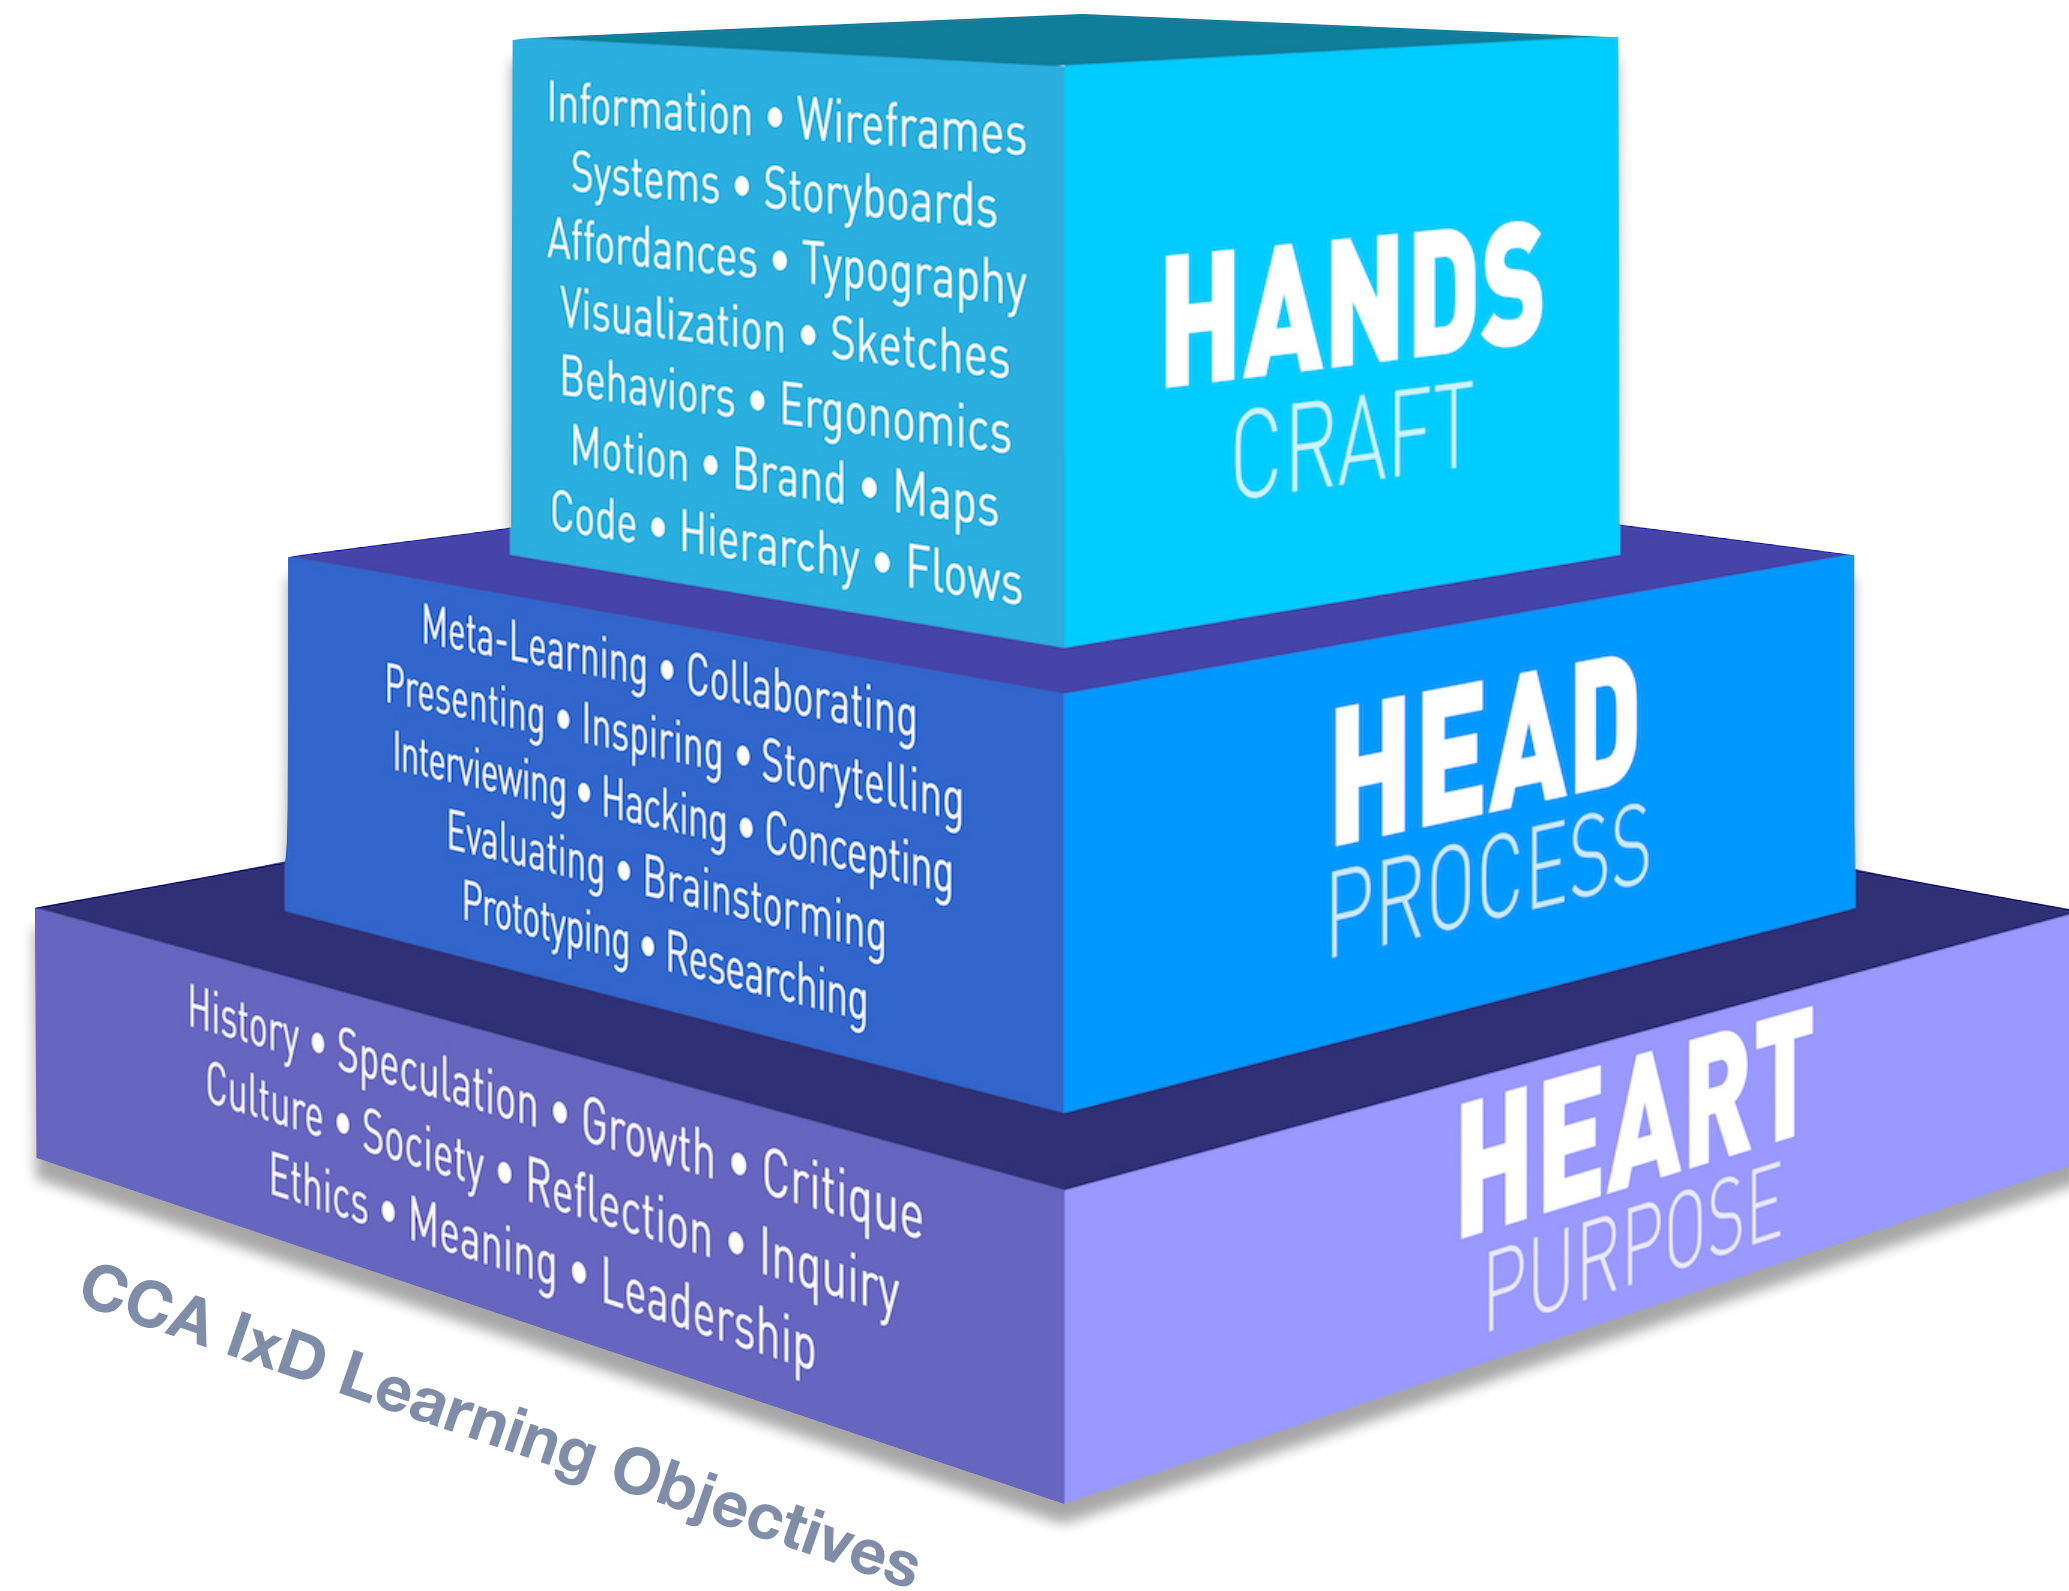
Information • Wireframes
Systems • Storyboards
Affordances • Typography
Visualization • Sketches
Behaviors • Ergonomics
Motion • Brand • Maps
Code • Hierarchy • Flows

HANDS
CRAFT

Meta-Learning • Collaborating
Presenting • Inspiring • Storytelling
Interviewing • Hacking • Concepting
Evaluating • Brainstorming
Prototyping • Researching

HEAD
PROCESS

History • Speculation • Growth • Critique
Culture • Society • Reflection • Inquiry
Ethics • Meaning • Leadership

HEART
PURPOSE

CCA IxD Learning Objectives